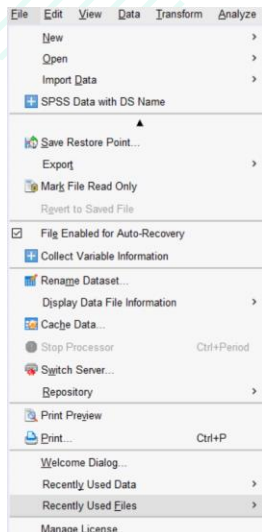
File Edit View Data Transform Analyze

New
Open
Import Data
SPSS Data with DS Name

Save Restore Point...
Export
Mark File Read Only
Revert to Saved File

File Enabled for Auto-Recovery
Collect Variable Information

Rename Dataset...
Display Data File Information
Cache Data...
Stop Processor Ctrl+Period
Switch Server...
Repository

Print Preview
Print... Ctrl+P

Welcome Dialog...
Recently Used Data
Recently Used Files
Manage License